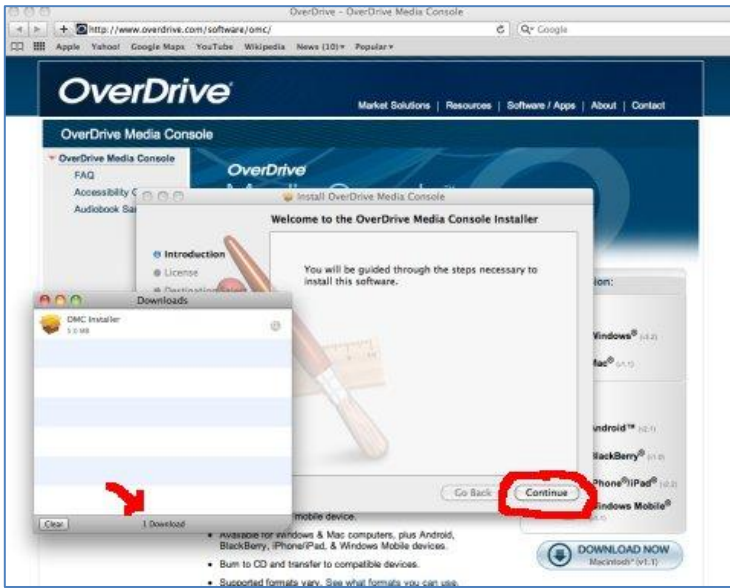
OverDrive - OverDrive Media Console

http://www.overdrive.com/software/omc/

Q- Google

Apple Yahoo! Google Maps YouTube Wikipedia News (10) Popular

OverDrive

Market Solutions | Resources | Software / Apps | About | Contact

OverDrive Media Console

OverDrive Media Console

FAQ

Accessibility C

Audiobook Sa

OverDrive

Install OverDrive Media Console

Welcome to the OverDrive Media Console Installer

Introduction

License

You will be guided through the steps necessary to install this software.

Downloads

OMC Installer

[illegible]

Clear

1 Download

Go Back

Continue

ion:

Windows® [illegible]

Mac® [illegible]

Android™ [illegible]

BlackBerry® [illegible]

iPhone®/iPad® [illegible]

Windows Mobile® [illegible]

mobile device.

• Available for Windows & Mac computers, plus Android, BlackBerry, iPhone/iPad, & Windows Mobile devices.

• Burn to CD and transfer to compatible devices.

• Supported formats vary. See what formats you can use.

DOWNLOAD NOW

Macintosh® (v1.1)